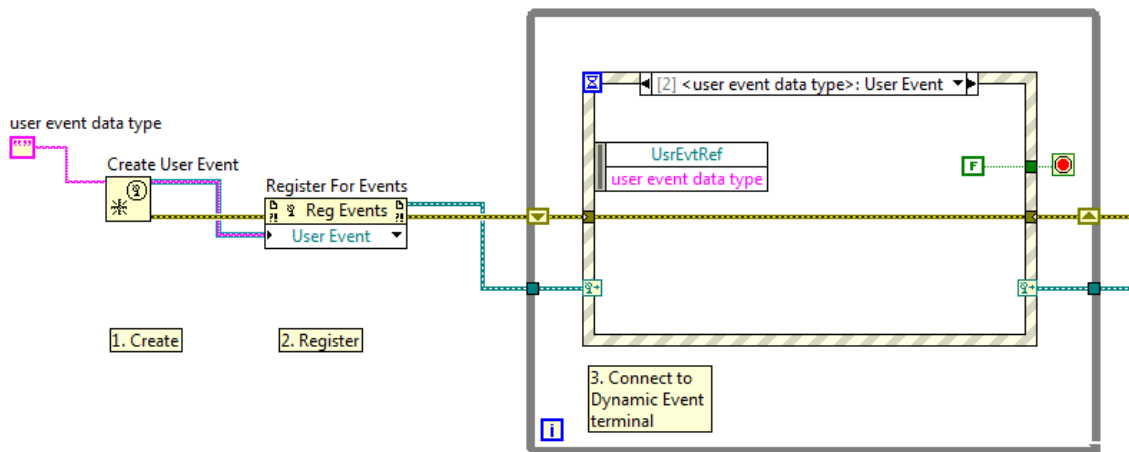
user event data type

Create User Event

Register For Events

Reg Events

User Event

[2] <user event data type>: User Event

UsrEvtRef

user event data type

F

1. Create

2. Register

3. Connect to Dynamic Event terminal

i